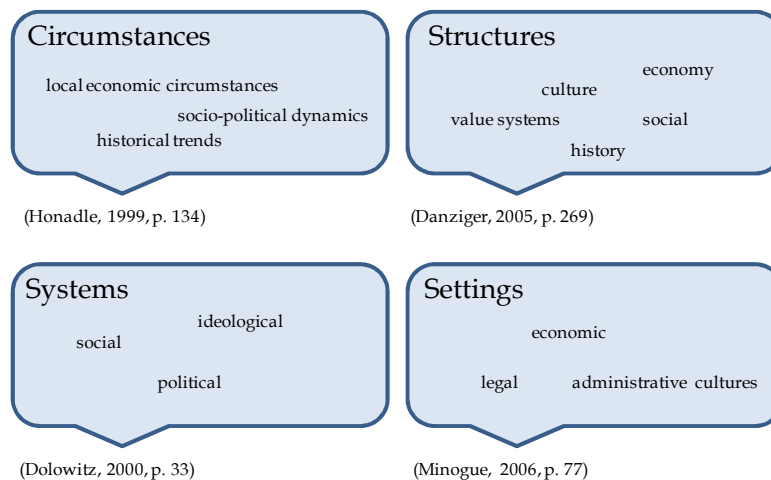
Circumstances

local economic circumstances

socio-political dynamics

historical trends

(Honadle, 1999, p. 134)

Structures

economy

culture

value systems

social

history

(Danziger, 2005, p. 269)

Systems

ideological

social

political

(Dolowitz, 2000, p. 33)

Settings

economic

legal

administrative cultures

(Minogue, 2006, p. 77)